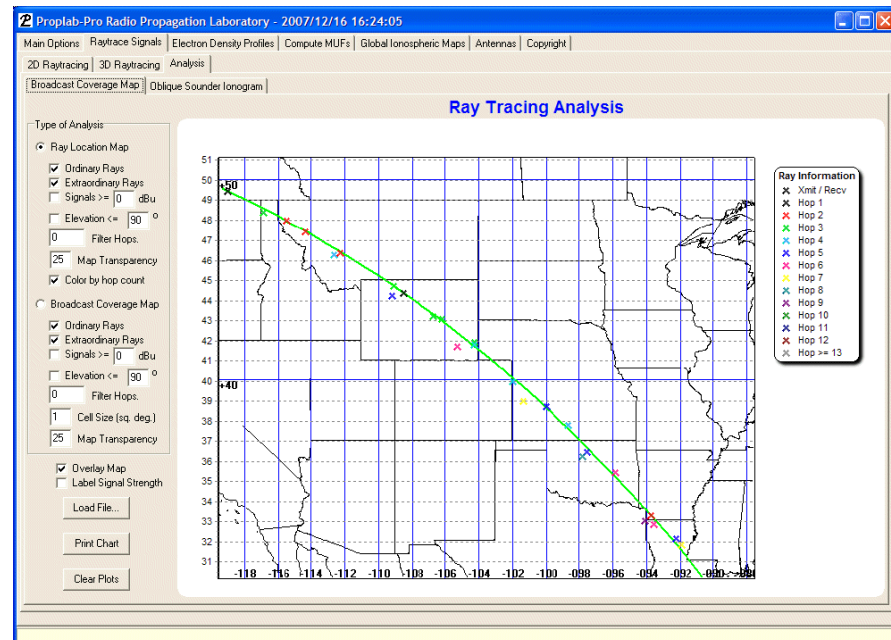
Proplab-Pro Radio Propagation Laboratory - 2007/12/16 16:24:05

Main Options | Raytrace Signals | Electron Density Profiles | Compute MUFs | Global Ionospheric Maps | Antennas | Copyright

2D Raytracing | 3D Raytracing | Analysis

Broadcast Coverage Map | Oblique Sounder Ionogram

Type of Analysis

Ray Location Map
Ordinary Rays
Extraordinary Rays
Signals >= 0 dBu
Elevation <= 90 °
0 Filter Hops.
25 Map Transparency
Color by hop count

Broadcast Coverage Map
Ordinary Rays
Extraordinary Rays
Signals >= 0 dBu
Elevation <= 90 °
0 Filter Hops.
1 Cell Size (sq. deg.)
25 Map Transparency

Overlay Map
Label Signal Strength

Load File...

Print Chart

Clear Plots

Ray Tracing Analysis

51
50
49
48
47
46
45
44
43
42
41
40
39
38
37
36
35
34
33
32
31

+50
+40

-118 -116 -114 -112 -110 -108 -106 -104 -102 -100 -098 -096 -094 -092 -090 -088

Ray Information
Xmit / Recv
Hop 1
Hop 2
Hop 3
Hop 4
Hop 5
Hop 6
Hop 7
Hop 8
Hop 9
Hop 10
Hop 11
Hop 12
Hop >= 13